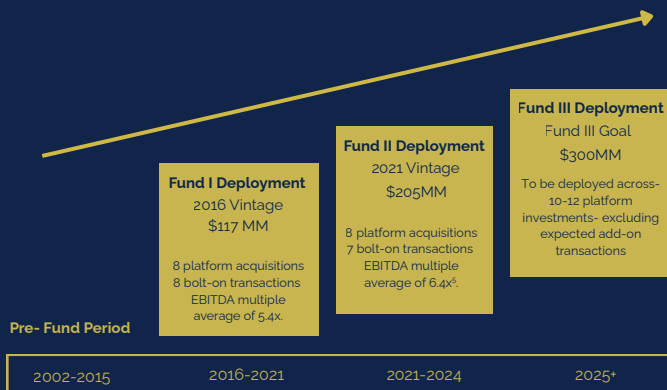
Fund I Deployment
2016 Vintage
$117 MM

8 platform acquisitions
8 bolt-on transactions
EBITDA multiple average of 5.4x.

Fund II Deployment
2021 Vintage
$205MM

8 platform acquisitions
7 bolt-on transactions
EBITDA multiple average of 6.4x$^5$.

Fund III Deployment
Fund III Goal
$300MM

To be deployed across 10-12 platform investments- excluding expected add-on transactions

Pre- Fund Period

2002-2015
2016-2021
2021-2024
2025+